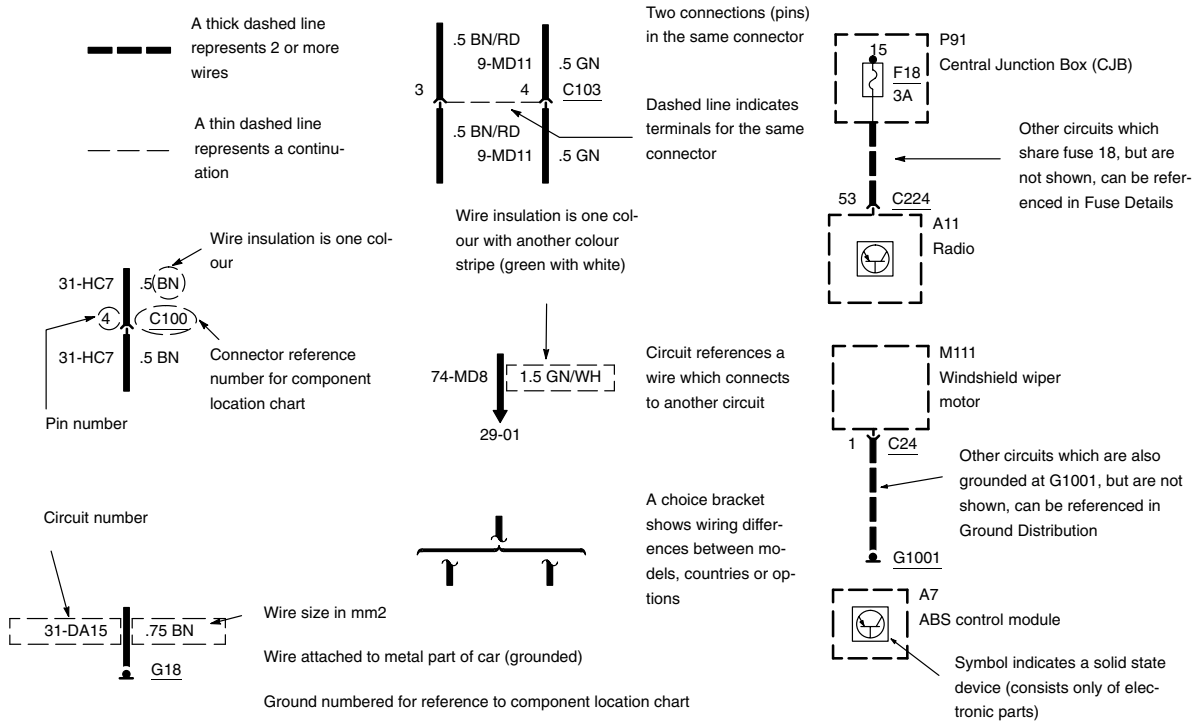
A thick dashed line represents 2 or more wires

A thin dashed line represents a continuation

.5 BN/RD
9-MD11
.5 GN
3
4
C103
.5 BN/RD
9-MD11
.5 GN

Two connections (pins) in the same connector

Dashed line indicates terminals for the same connector

15
P91
Central Junction Box (CJB)
F18
3A

Other circuits which share fuse 18, but are not shown, can be referenced in Fuse Details

53
C224
A11
Radio

Wire insulation is one colour

31-HC7
.5
BN
4
C100
31-HC7
.5 BN

Connector reference number for component location chart

Pin number

Wire insulation is one colour with another colour stripe (green with white)

74-MD8
1.5 GN/WH
29-01

Circuit references a wire which connects to another circuit

M111
Windshield wiper motor

1
C24

Other circuits which are also grounded at G1001, but are not shown, can be referenced in Ground Distribution

G1001

Circuit number

A choice bracket shows wiring differences between models, countries or options

A7
ABS control module

31-DA15
.75 BN
G18

Wire size in mm2

Wire attached to metal part of car (grounded)

Ground numbered for reference to component location chart

Symbol indicates a solid state device (consists only of electronic parts)